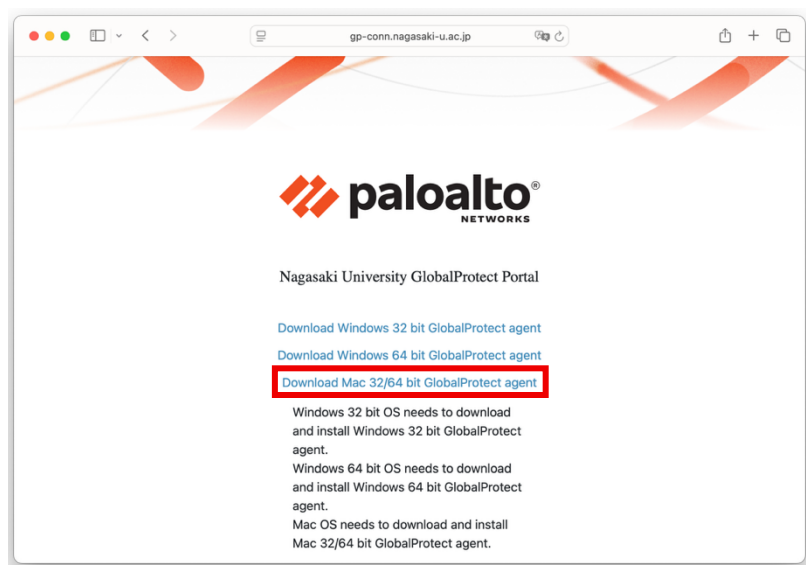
gp-conn.nagasaki-u.ac.jp

paloalto®
NETWORKS

Nagasaki University GlobalProtect Portal

Download Windows 32 bit GlobalProtect agent

Download Windows 64 bit GlobalProtect agent

Download Mac 32/64 bit GlobalProtect agent

Windows 32 bit OS needs to download and install Windows 32 bit GlobalProtect agent.
Windows 64 bit OS needs to download and install Windows 64 bit GlobalProtect agent.
Mac OS needs to download and install Mac 32/64 bit GlobalProtect agent.